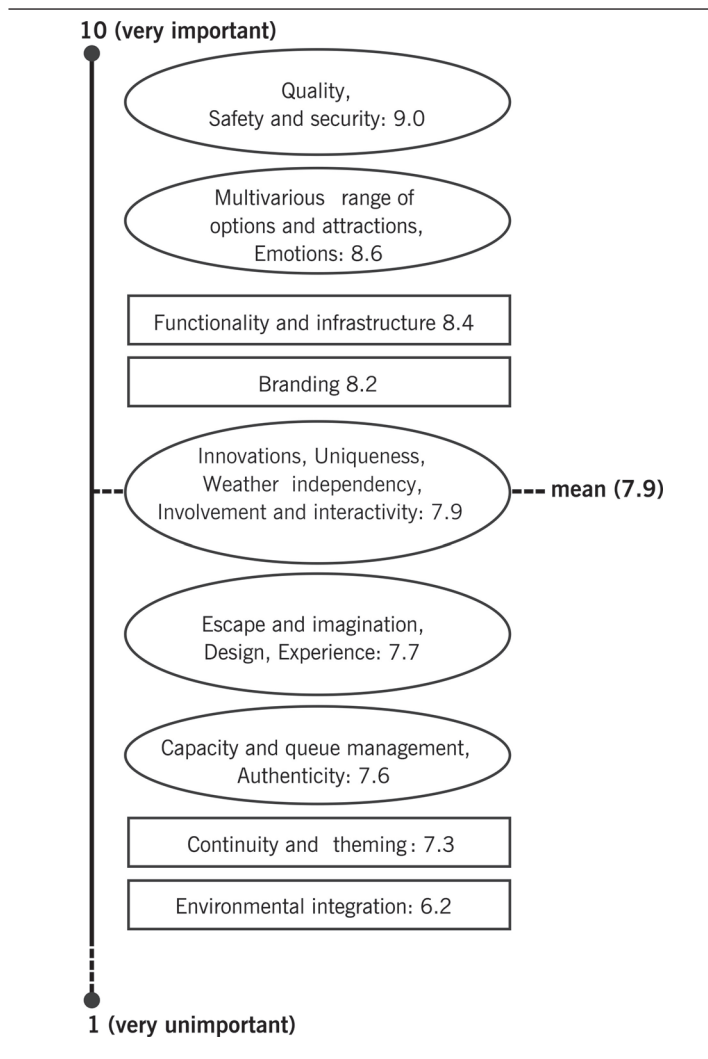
10 (very important)

Quality, Safety and security: 9.0

Multivarious range of options and attractions, Emotions: 8.6

Functionality and infrastructure 8.4

Branding 8.2

Innovations, Uniqueness, Weather independency, Involvement and interactivity: 7.9

mean (7.9)

Escape and imagination, Design, Experience: 7.7

Capacity and queue management, Authenticity: 7.6

Continuity and theming: 7.3

Environmental integration: 6.2

1 (very unimportant)